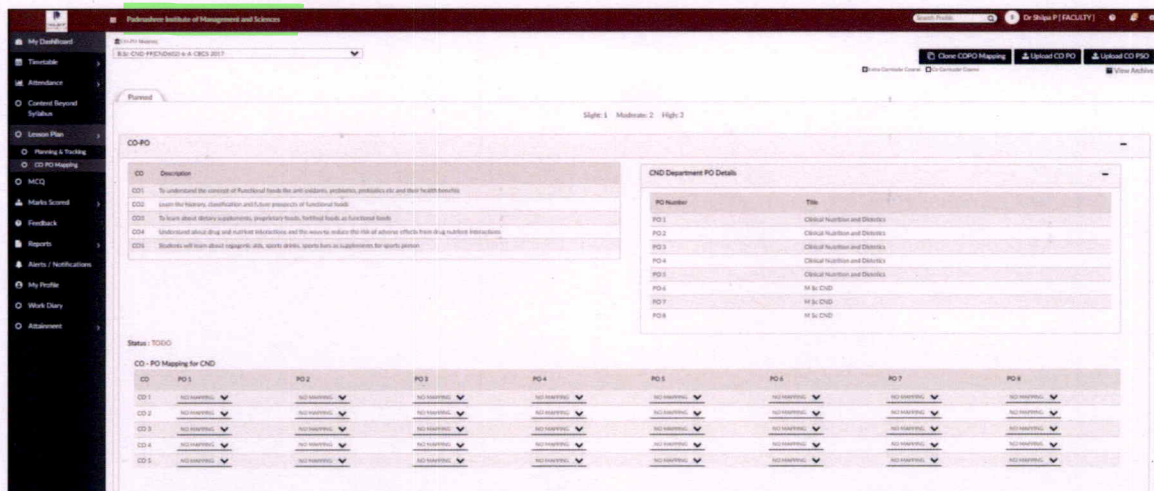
Padmashree Institute of Management and Sciences

Search Profile

Dr Shilpa P [ FACULTY ]

My Dashboard

Timetable

Attendance

Content Beyond Syllabus

Lesson Plan

Planning & Tracking

CO PO Mapping

MCQ

Marks Scored

Feedback

Reports

Alerts / Notifications

My Profile

Work Diary

Attainment

CO-PO Mapping

B.Sc-CND-FRCND602-6-A-CBCS 2017

Clone COPO Mapping

Upload CO PO

Upload CO PSO

Extra Curricular Course

Co Curricular Course

View Archive

Planned

Slight: 1 Moderate: 2 High: 3

CO-PO

| CO | Description |
|---|---|
| CO1 | To understand the concept of Functional foods like anti oxidants, probiotics, prebiotics etc and their health benefits |
| CO2 | Learn the history, classification and future prospects of functional foods |
| CO3 | To learn about dietary supplements, proprietary foods, fortified foods as functional foods |
| CO4 | Understand about drug and nutrient interactions and the ways to reduce the risk of adverse effects from drug nutrient interactions |
| CO5 | Students will learn about ergogenic aids, sports drinks, sports bars as supplements for sports person |

CND Department PO Details

| PO Number | Title |
|---|---|
| PO1 | Clinical Nutrition and Dietetics |
| PO2 | Clinical Nutrition and Dietetics |
| PO3 | Clinical Nutrition and Dietetics |
| PO4 | Clinical Nutrition and Dietetics |
| PO5 | Clinical Nutrition and Dietetics |
| PO6 | M Sc CND |
| PO7 | M Sc CND |
| PO8 | M Sc CND |

Status : TODO

CO - PO Mapping for CND

| CO | PO1 | PO2 | PO3 | PO4 | PO5 | PO6 | PO7 | PO8 |
|---|---|---|---|---|---|---|---|---|
| CO1 | NO MAPPING | NO MAPPING | NO MAPPING | NO MAPPING | NO MAPPING | NO MAPPING | NO MAPPING | NO MAPPING |
| CO2 | NO MAPPING | NO MAPPING | NO MAPPING | NO MAPPING | NO MAPPING | NO MAPPING | NO MAPPING | NO MAPPING |
| CO3 | NO MAPPING | NO MAPPING | NO MAPPING | NO MAPPING | NO MAPPING | NO MAPPING | NO MAPPING | NO MAPPING |
| CO4 | NO MAPPING | NO MAPPING | NO MAPPING | NO MAPPING | NO MAPPING | NO MAPPING | NO MAPPING | NO MAPPING |
| CO5 | NO MAPPING | NO MAPPING | NO MAPPING | NO MAPPING | NO MAPPING | NO MAPPING | NO MAPPING | NO MAPPING |